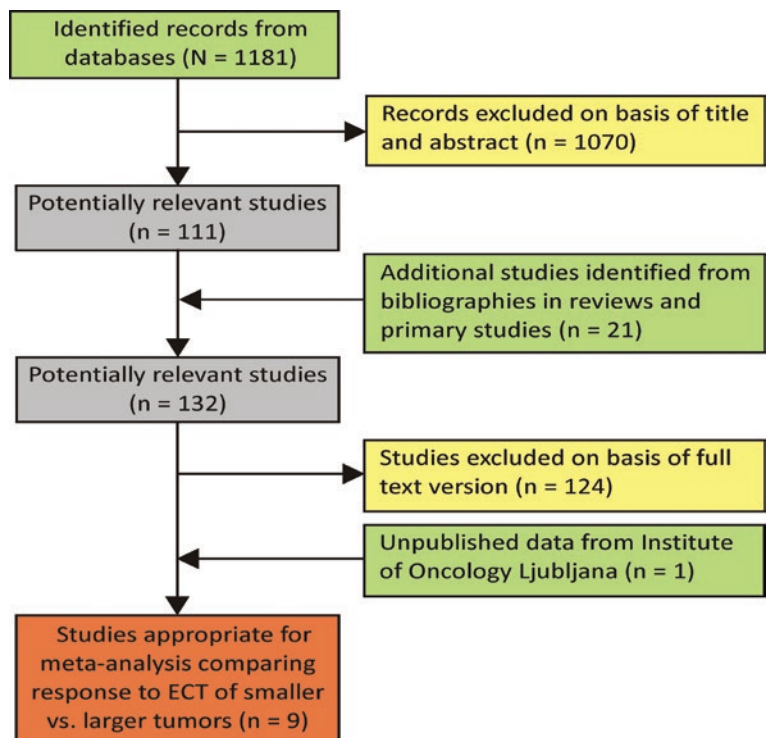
Identified records from databases (N = 1181)

Records excluded on basis of title and abstract (n = 1070)

Potentially relevant studies (n = 111)

Additional studies identified from bibliographies in reviews and primary studies (n = 21)

Potentially relevant studies (n = 132)

Studies excluded on basis of full text version (n = 124)

Unpublished data from Institute of Oncology Ljubljana (n = 1)

Studies appropriate for meta-analysis comparing response to ECT of smaller vs. larger tumors (n = 9)